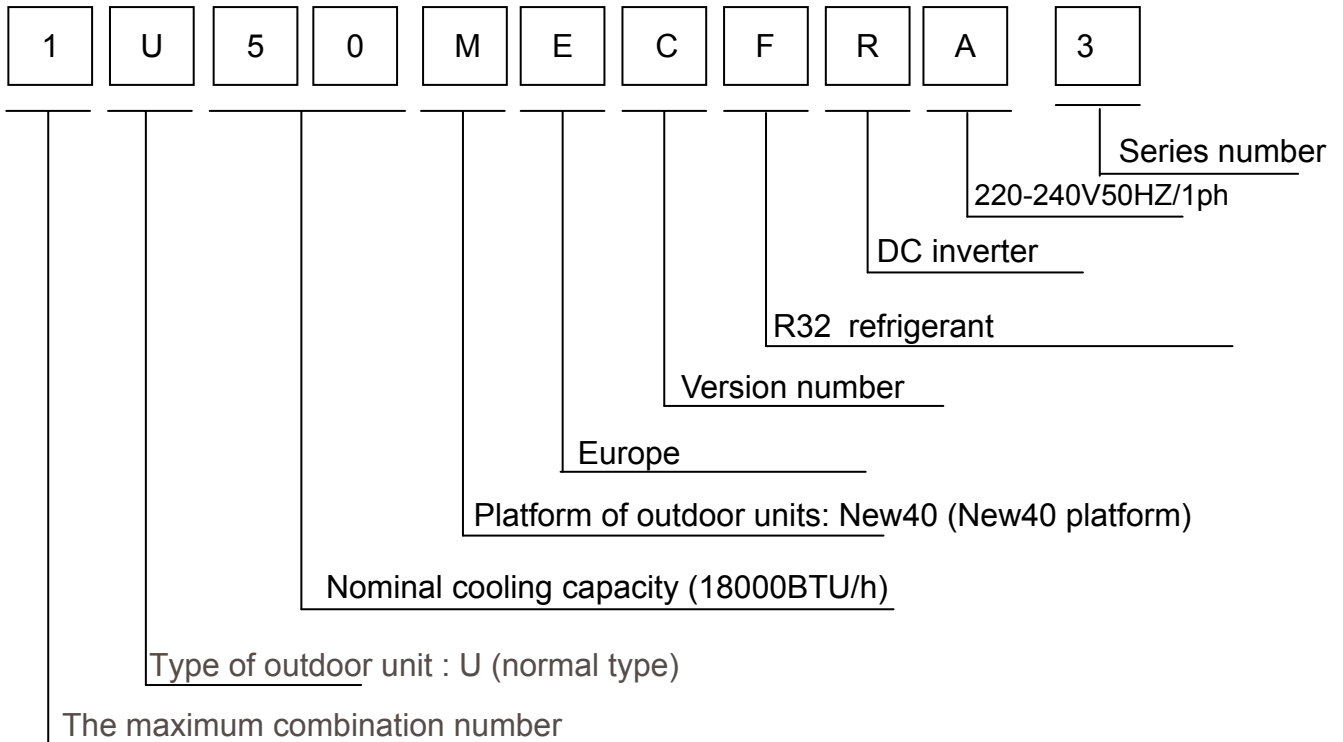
1 U 5 0 M E C F R A 3

Series number

220-240V50HZ/1ph

DC inverter

R32 refrigerant

Version number

Europe

Platform of outdoor units: New40 (New40 platform)

Nominal cooling capacity (18000BTU/h)

Type of outdoor unit : U (normal type)

The maximum combination number